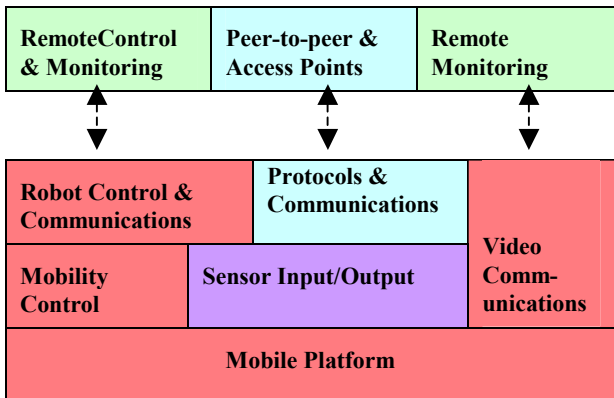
RemoteControl & Monitoring

Peer-to-peer & Access Points

Remote Monitoring

Robot Control & Communications

Protocols & Communications

Video Comm-unications

Mobility Control

Sensor Input/Output

Mobile Platform